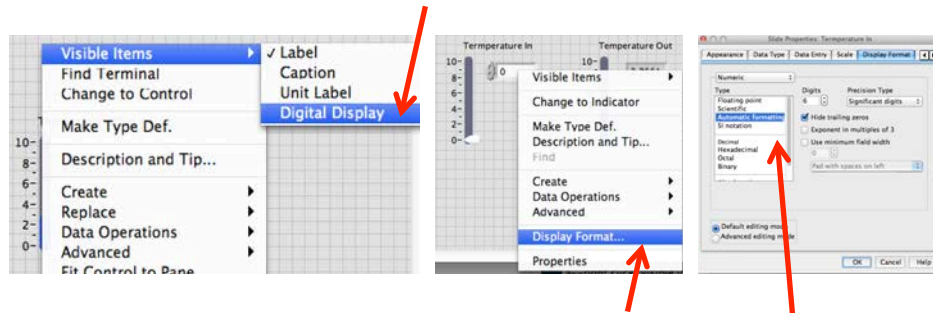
Visible Items
Find Terminal
Change to Control
Make Type Def.
Description and Tip...
Create
Replace
Data Operations
Advanced
Fit Control to Pane

✓ Label
Caption
Unit Label
Digital Display

10-
8-
6-
4-
2-
0-

Termperature In
Temperature Out
10-
8-
6-
4-
2-
0-
0
Visible Items
Change to Indicator
Make Type Def.
Description and Tip...
Find
Create
Data Operations
Advanced
Display Format...
Properties

Slide Properties: Temperature In
Appearance | Data Type | Data Entry | Scale | Display Format
Numeric
Type
Floating point
Scientific
Automatic formatting
SI notation
Decimal
Hexadecimal
Octal
Binary
Digits
6
Precision Type
Significant digits
Hide trailing zeros
Exponent in multiples of 3
Use minimum field width
0
Pad with spaces on left
Default editing mode
Advanced editing mode
OK | Cancel | Help